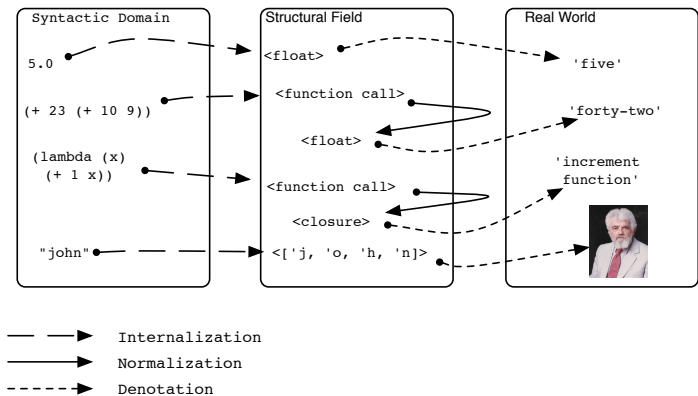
Syntactic Domain

5.0

(+ 23 (+ 10 9))

(lambda (x)
(+ 1 x))

"john"

Structural Field

<float>

<function call>

<float>

<function call>

<closure>

<['j, 'o, 'h, 'n]>

Real World

'five'

'forty-two'

'increment function'

Internalization

Normalization

Denotation